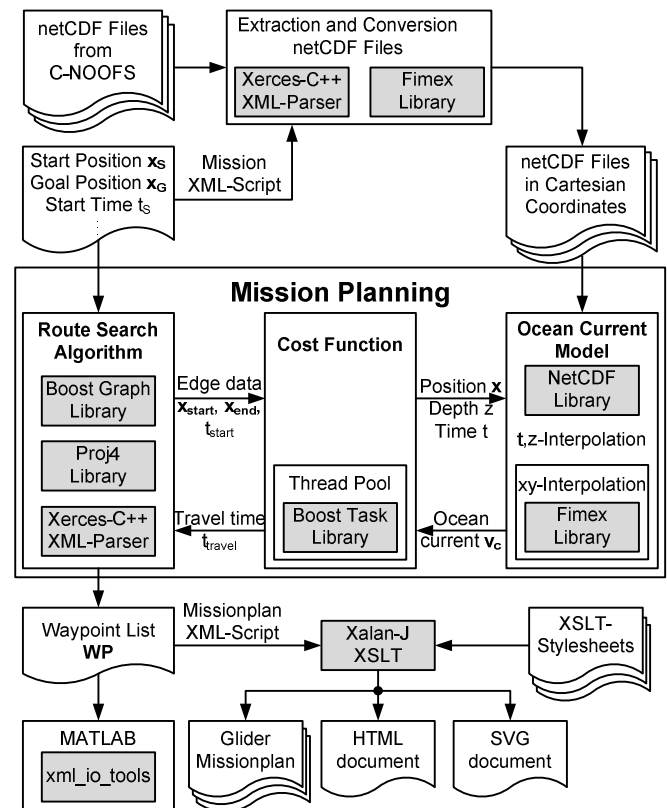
netCDF Files from C-NOOFS

Extraction and Conversion netCDF Files

Xerces-C++ XML-Parser

Fimex Library

Start Position $\mathbf{x_S}$
Goal Position $\mathbf{x_G}$
Start Time $t_S$

Mission XML-Script

netCDF Files in Cartesian Coordinates

Mission Planning

Route Search Algorithm

Boost Graph Library

Proj4 Library

Xerces-C++ XML-Parser

Edge data $\mathbf{x_{start}}$, $\mathbf{x_{end}}$, $t_{start}$

Cost Function

Thread Pool

Boost Task Library

Travel time $t_{travel}$

Position $\mathbf{x}$
Depth z
Time t

Ocean Current Model

NetCDF Library

t,z-Interpolation

xy-Interpolation

Fimex Library

Ocean current $\mathbf{v_c}$

Waypoint List **WP**

Missionplan XML-Script

Xalan-J XSLT

XSLT-Stylesheets

MATLAB

xml_io_tools

Glider Missionplan

HTML document

SVG document